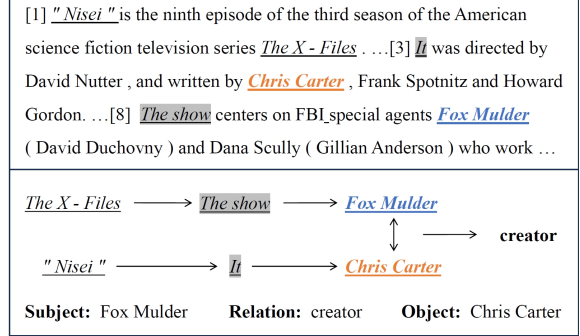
[1] " Nisei " is the ninth episode of the third season of the American science fiction television series The X - Files . …[3] It was directed by David Nutter , and written by Chris Carter , Frank Spotnitz and Howard Gordon. …[8] The show centers on FBI special agents Fox Mulder ( David Duchovny ) and Dana Scully ( Gillian Anderson ) who work …

The X - Files → The show → Fox Mulder

→ creator

" Nisei " → It → Chris Carter

Subject: Fox Mulder Relation: creator Object: Chris Carter